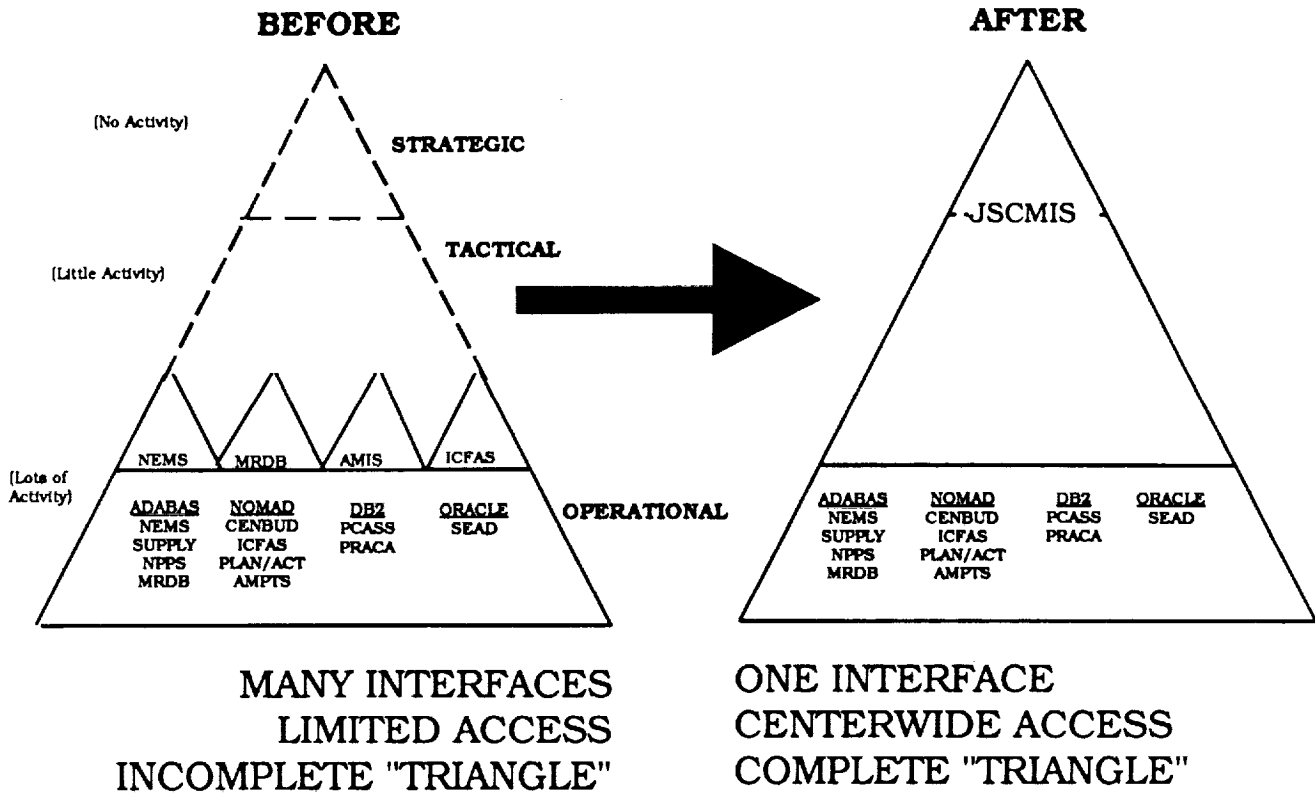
BEFORE

(No Activity)

STRATEGIC

(Little Activity)

TACTICAL

NEMS MRDB AMIS ICFAS

(Lots of Activity)

ADABAS
NEMS
SUPPLY
NPPS
MRDB

NOMAD
CENBUD
ICFAS
PLAN/ACT
AMPTS

DB2
PCASS
PRACA

ORACLE
SEAD

OPERATIONAL

MANY INTERFACES
LIMITED ACCESS
INCOMPLETE "TRIANGLE"

AFTER

JSCMIS

ADABAS
NEMS
SUPPLY
NPPS
MRDB

NOMAD
CENBUD
ICFAS
PLAN/ACT
AMPTS

DB2
PCASS
PRACA

ORACLE
SEAD

ONE INTERFACE
CENTERWIDE ACCESS
COMPLETE "TRIANGLE"